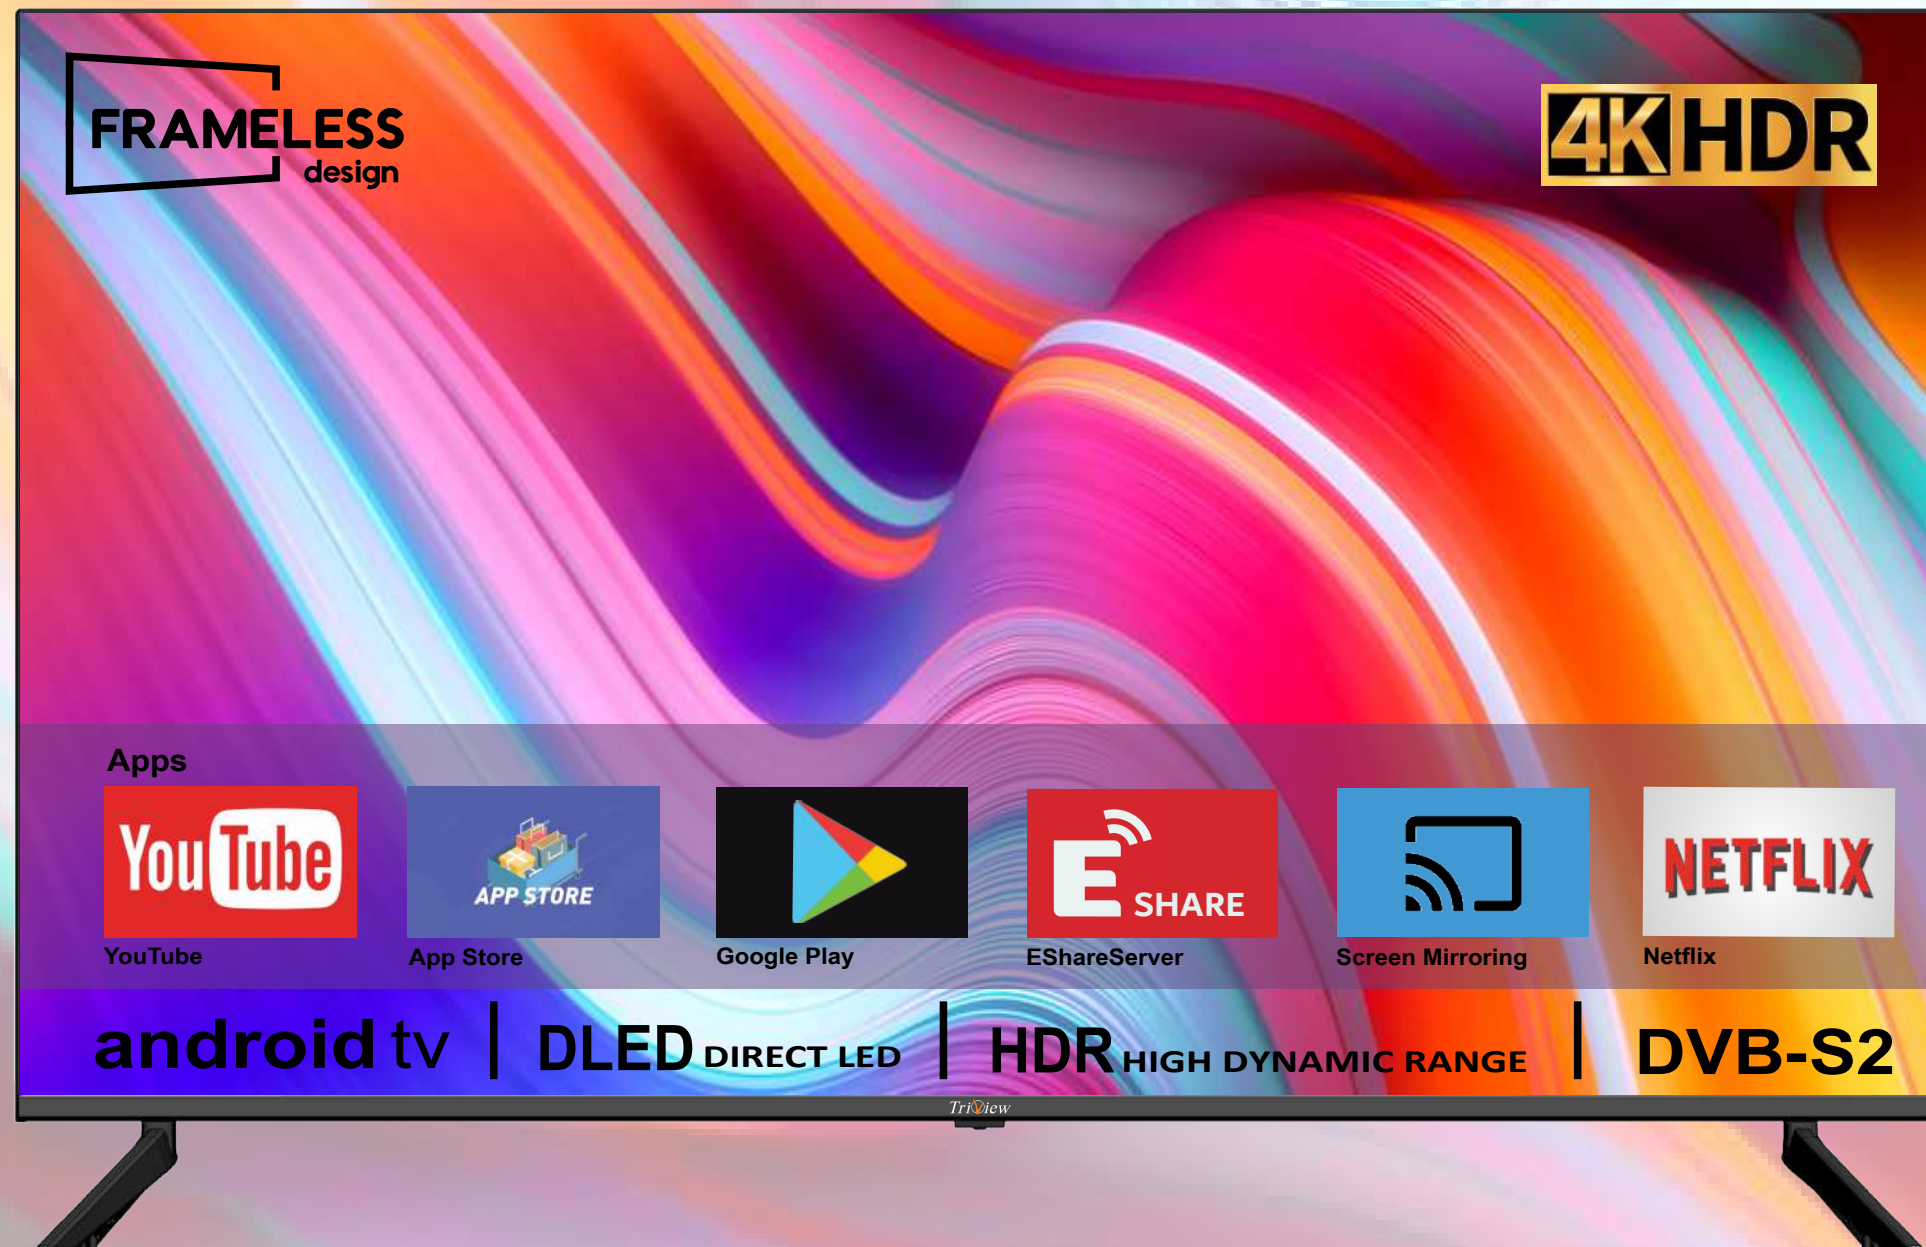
FRAMELESS design

4K HDR

Apps

YouTube
YouTube

APP STORE
App Store

Google Play

E SHARE
EShareServer

Screen Mirroring

NETFLIX
Netflix

android tv | DLED DIRECT LED | HDR HIGH DYNAMIC RANGE | DVB-S2

TriView